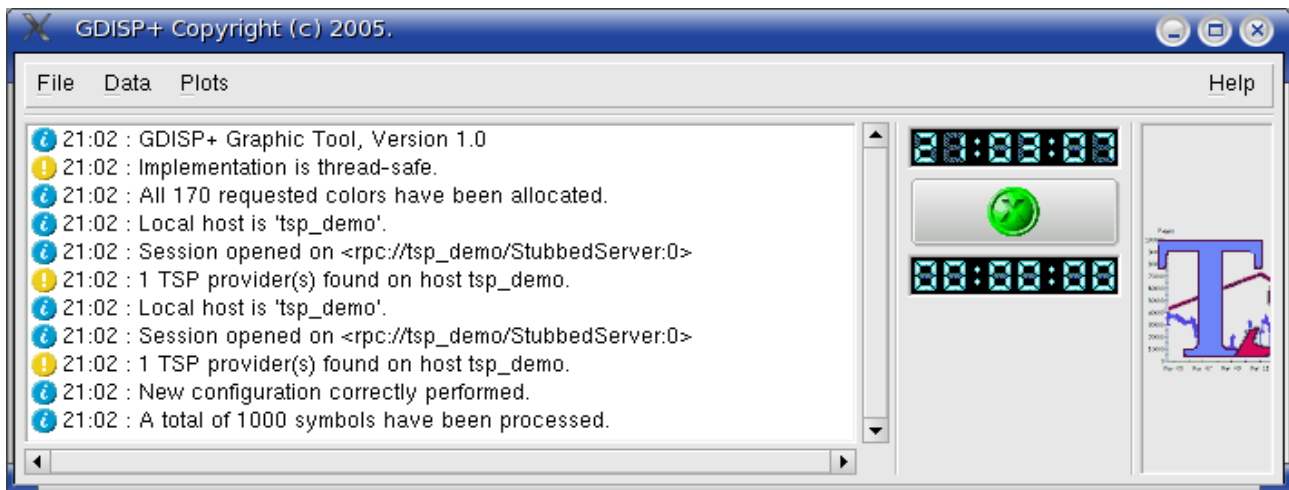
GDISP+ Copyright (c) 2005.

File Data Plots Help

21:02 : GDISP+ Graphic Tool, Version 1.0
21:02 : Implementation is thread-safe.
21:02 : All 170 requested colors have been allocated.
21:02 : Local host is 'tsp_demo'.
21:02 : Session opened on <rpc://tsp_demo/StubbedServer:0>
21:02 : 1 TSP provider(s) found on host tsp_demo.
21:02 : Local host is 'tsp_demo'.
21:02 : Session opened on <rpc://tsp_demo/StubbedServer:0>
21:02 : 1 TSP provider(s) found on host tsp_demo.
21:02 : New configuration correctly performed.
21:02 : A total of 1000 symbols have been processed.

20:03:08

00:00:00

T